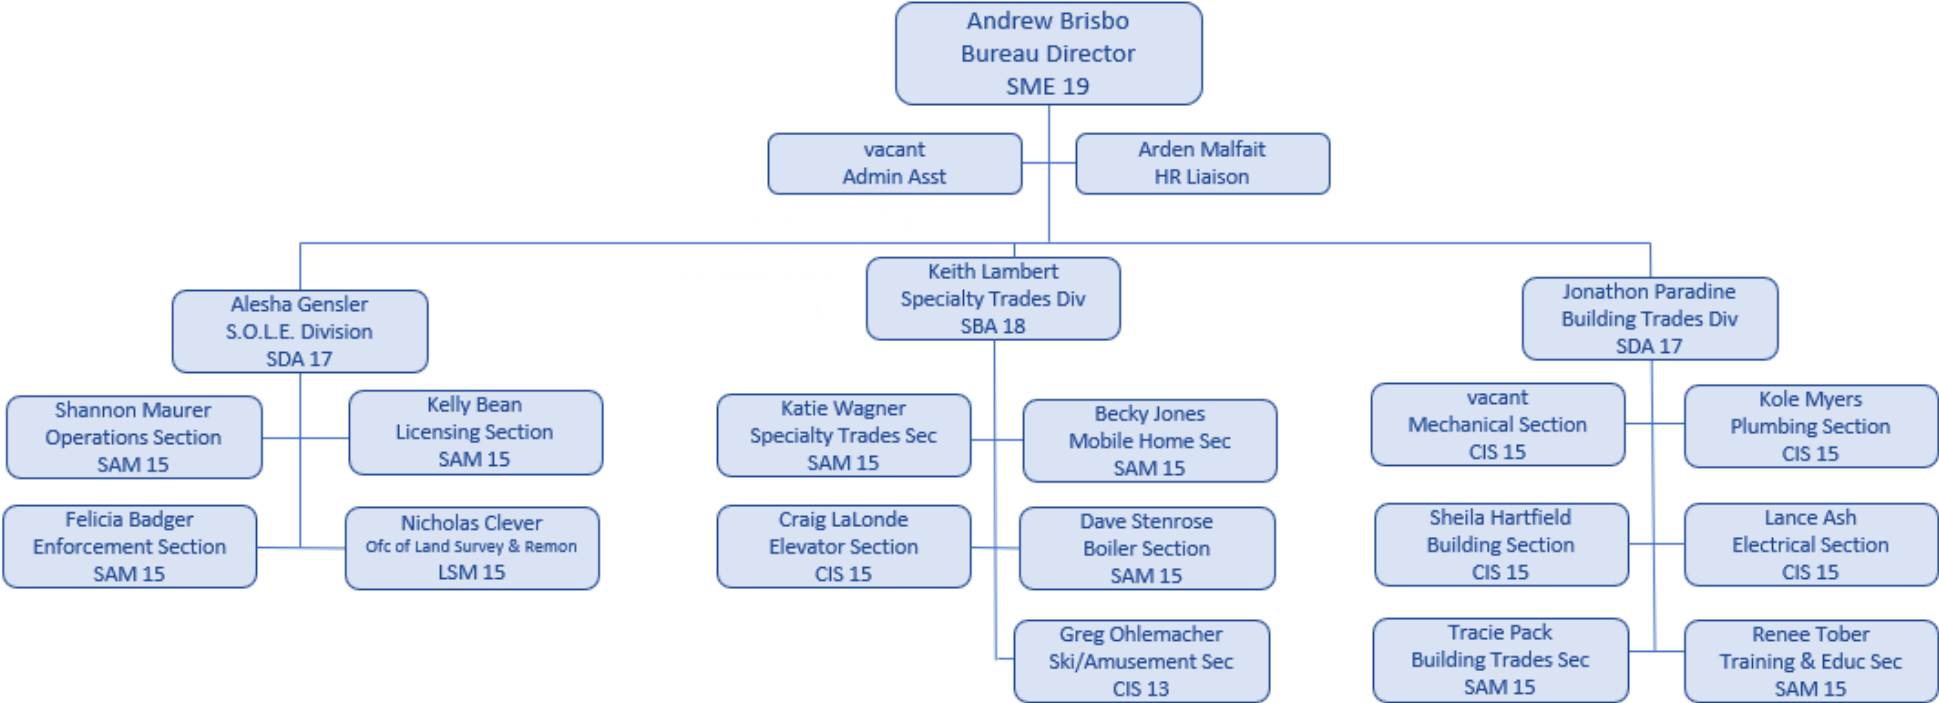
Andrew Brisbo
Bureau Director
SME 19

vacant
Admin Asst

Arden Malfait
HR Liaison

Alesha Gensler
S.O.L.E. Division
SDA 17

Keith Lambert
Specialty Trades Div
SBA 18

Jonathon Paradine
Building Trades Div
SDA 17

Shannon Maurer
Operations Section
SAM 15

Kelly Bean
Licensing Section
SAM 15

Felicia Badger
Enforcement Section
SAM 15

Nicholas Clever
Ofc of Land Survey & Remon
LSM 15

Katie Wagner
Specialty Trades Sec
SAM 15

Becky Jones
Mobile Home Sec
SAM 15

Craig LaLonde
Elevator Section
CIS 15

Dave Stenrose
Boiler Section
SAM 15

Greg Ohlemacher
Ski/Amusement Sec
CIS 13

vacant
Mechanical Section
CIS 15

Kole Myers
Plumbing Section
CIS 15

Sheila Hartfield
Building Section
CIS 15

Lance Ash
Electrical Section
CIS 15

Tracie Pack
Building Trades Sec
SAM 15

Renee Tober
Training & Educ Sec
SAM 15